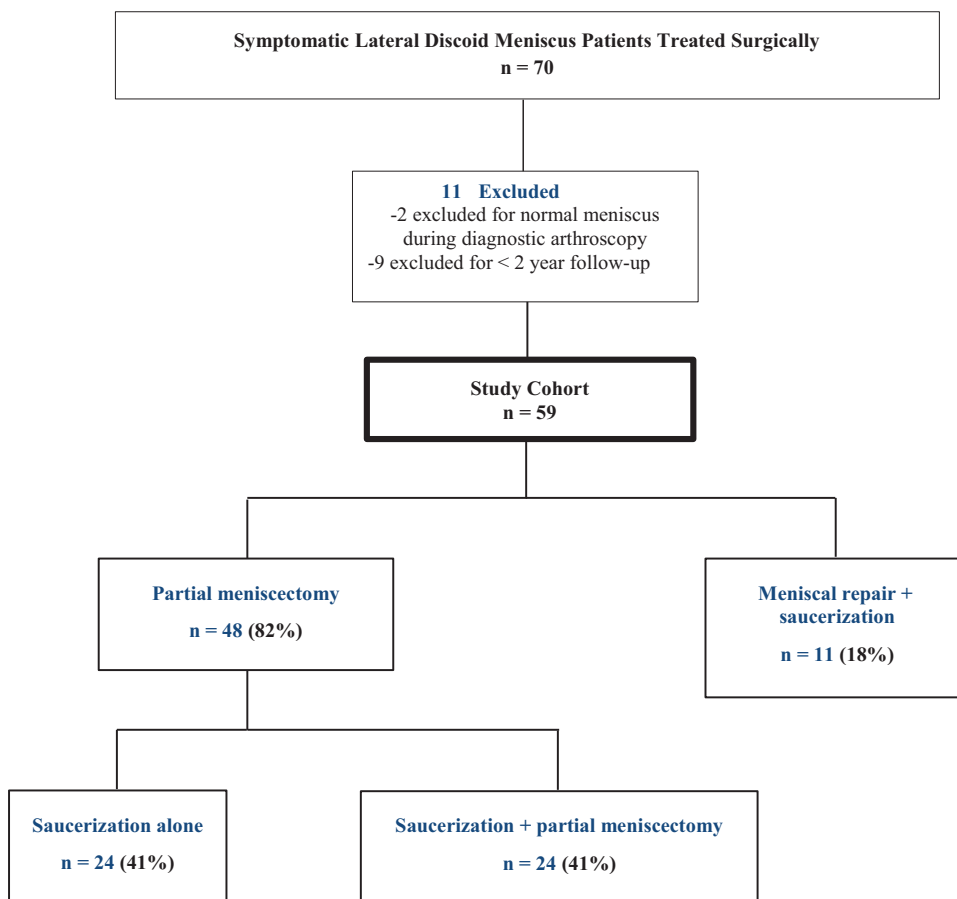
Symptomatic Lateral Discoid Meniscus Patients Treated Surgically
n = 70

11 Excluded
-2 excluded for normal meniscus during diagnostic arthroscopy
-9 excluded for < 2 year follow-up

Study Cohort
n = 59

Partial meniscectomy
n = 48 (82%)

Meniscal repair + saucerization
n = 11 (18%)

Saucerization alone
n = 24 (41%)

Saucerization + partial meniscectomy
n = 24 (41%)